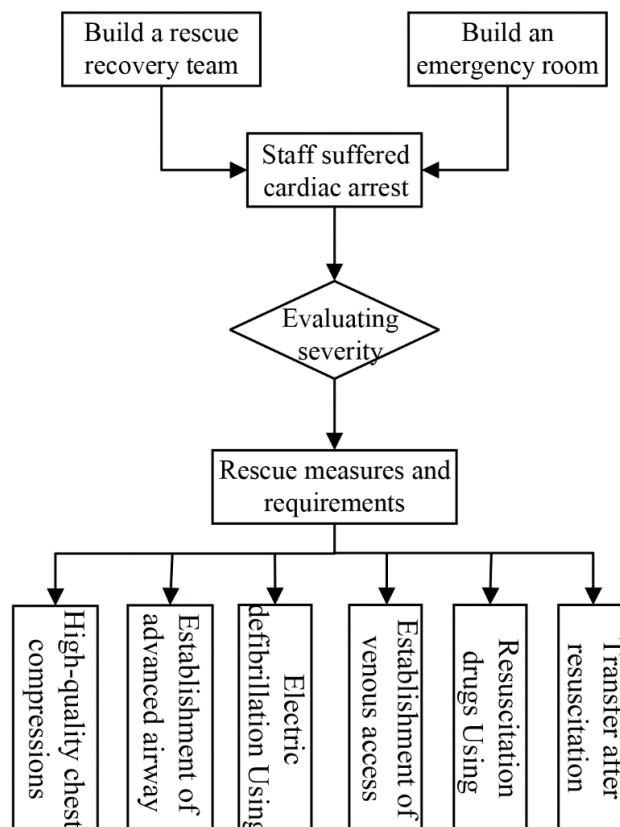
Build a rescue recovery team

Build an emergency room

Staff suffered cardiac arrest

Evaluating severity

Rescue measures and requirements

High-quality chest compressions

Establishment of advanced airway

Electric defbrillation Using

Establishment of venous access

Resuscitation drugs Using

Transfer after resuscitation